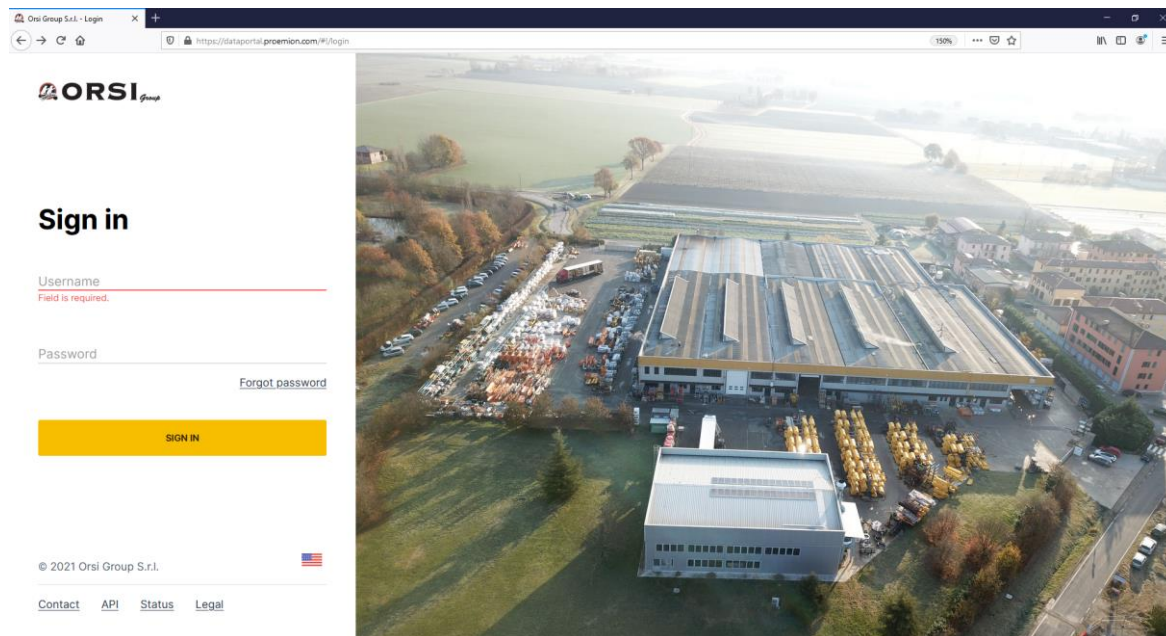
Orsi Group S.r.l. - Login

https://dataportal.proemion.com/#!/login

150%

ORSI Group

Sign in

Username
Field is required.

Password

Forgot password

SIGN IN

© 2021 Orsi Group S.r.l.

Contact API Status Legal